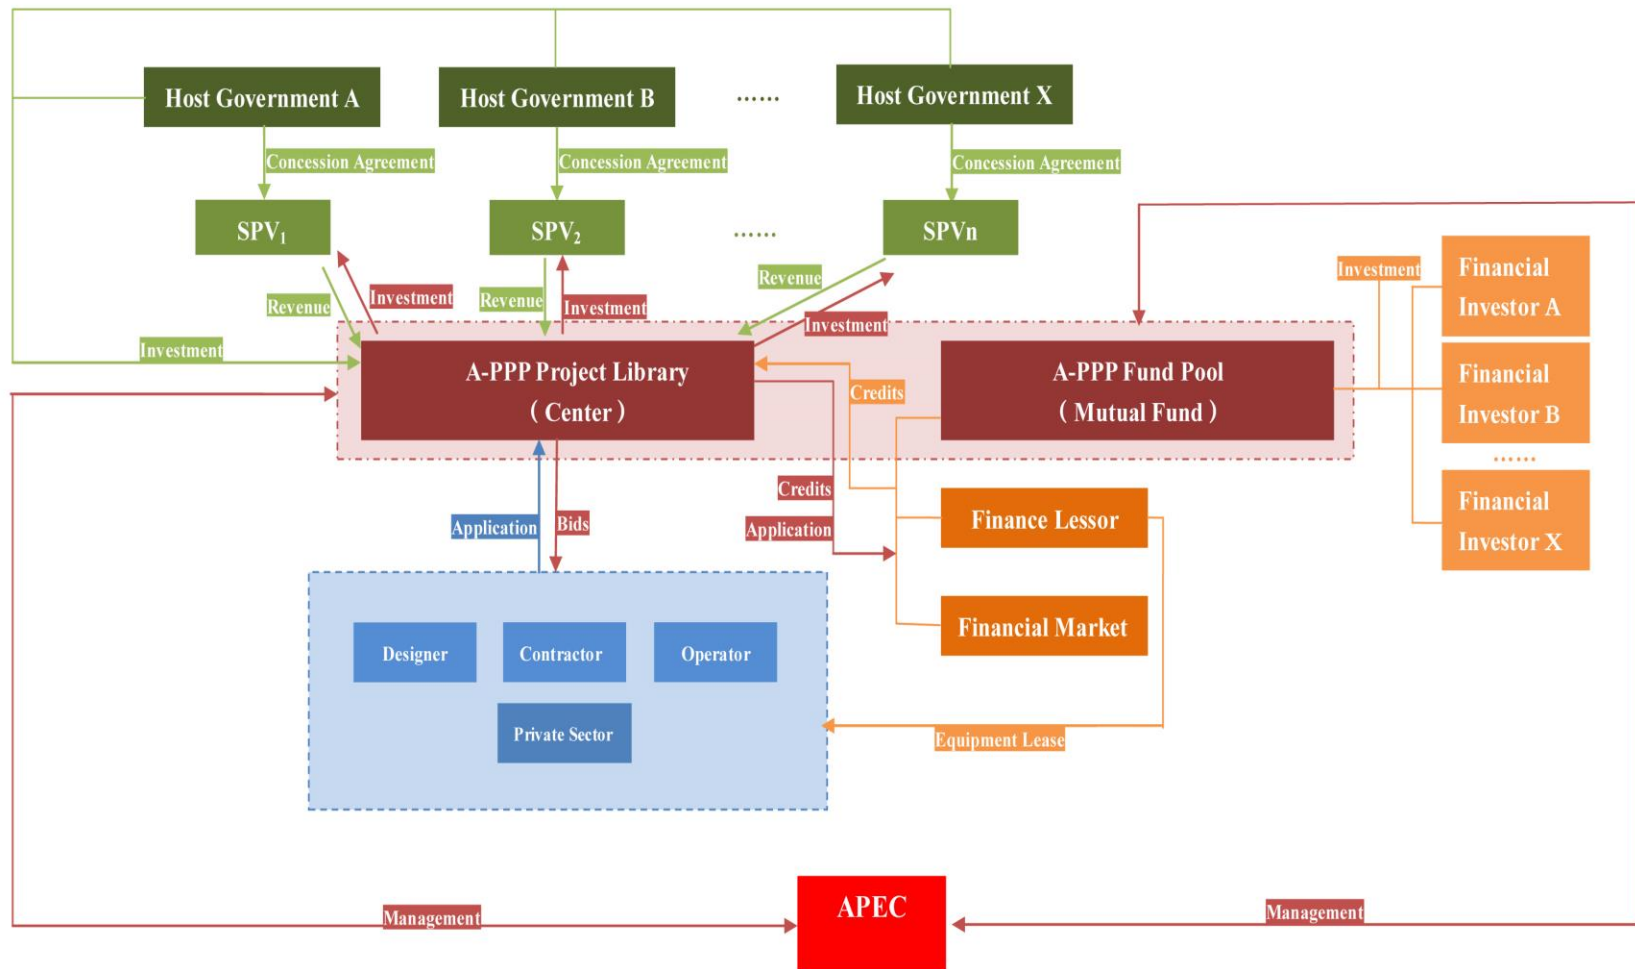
Host Government A

Host Government B

......

Host Government X

Concession Agreement

Concession Agreement

Concession Agreement

$SPV_1$

$SPV_2$

......

SPVn

Revenue

Investment

Revenue

Investment

Revenue

Investment

Investment

Investment

Financial Investor A

Financial Investor B

......

Financial Investor X

A-PPP Project Library
( Center )

Credits

A-PPP Fund Pool
( Mutual Fund )

Credits

Application

Finance Lessor

Financial Market

Application

Bids

Designer

Contractor

Operator

Private Sector

Equipment Lease

Management

APEC

Management